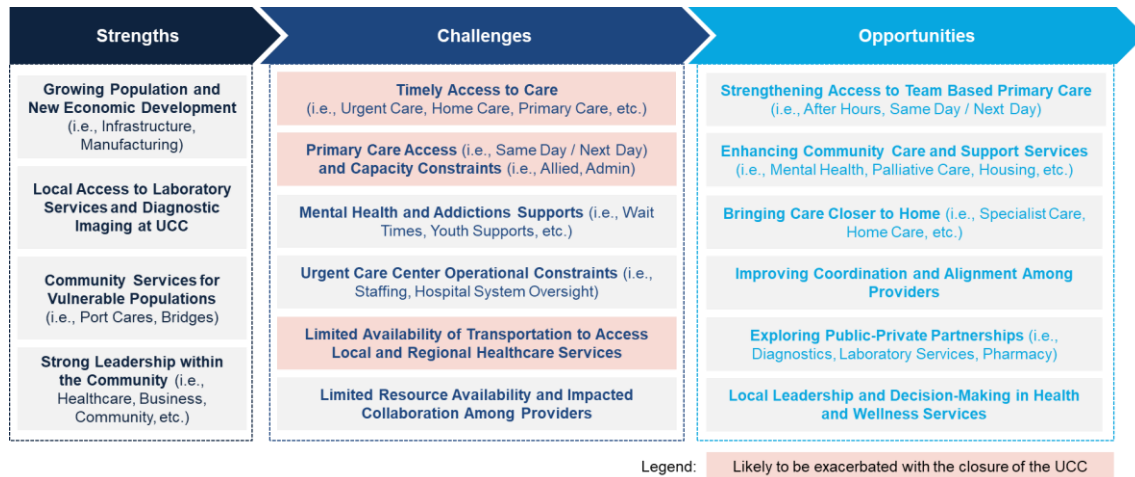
Strengths

Growing Population and New Economic Development (i.e., Infrastructure, Manufacturing)

Local Access to Laboratory Services and Diagnostic Imaging at UCC

Community Services for Vulnerable Populations (i.e., Port Cares, Bridges)

Strong Leadership within the Community (i.e., Healthcare, Business, Community, etc.)

Challenges

Timely Access to Care (i.e., Urgent Care, Home Care, Primary Care, etc.)

Primary Care Access (i.e., Same Day / Next Day) and Capacity Constraints (i.e., Allied, Admin)

Mental Health and Addictions Supports (i.e., Wait Times, Youth Supports, etc.)

Urgent Care Center Operational Constraints (i.e., Staffing, Hospital System Oversight)

Limited Availability of Transportation to Access Local and Regional Healthcare Services

Limited Resource Availability and Impacted Collaboration Among Providers

Opportunities

Strengthening Access to Team Based Primary Care (i.e., After Hours, Same Day / Next Day)

Enhancing Community Care and Support Services (i.e., Mental Health, Palliative Care, Housing, etc.)

Bringing Care Closer to Home (i.e., Specialist Care, Home Care, etc.)

Improving Coordination and Alignment Among Providers

Exploring Public-Private Partnerships (i.e., Diagnostics, Laboratory Services, Pharmacy)

Local Leadership and Decision-Making in Health and Wellness Services

Legend: Likely to be exacerbated with the closure of the UCC